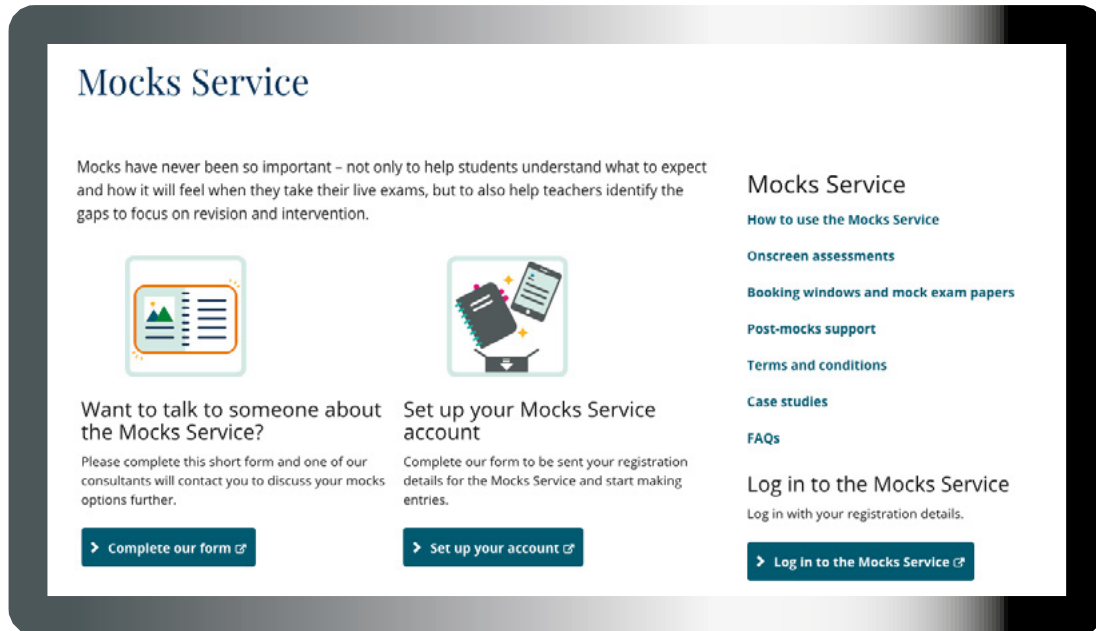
Mocks Service

Mocks have never been so important – not only to help students understand what to expect and how it will feel when they take their live exams, but to also help teachers identify the gaps to focus on revision and intervention.

Want to talk to someone about the Mocks Service?

Please complete this short form and one of our consultants will contact you to discuss your mocks options further.

Complete our form

Set up your Mocks Service account

Complete our form to be sent your registration details for the Mocks Service and start making entries.

Set up your account

Mocks Service

How to use the Mocks Service

Onscreen assessments

Booking windows and mock exam papers

Post-mocks support

Terms and conditions

Case studies

FAQs

Log in to the Mocks Service

Log in with your registration details.

Log in to the Mocks Service